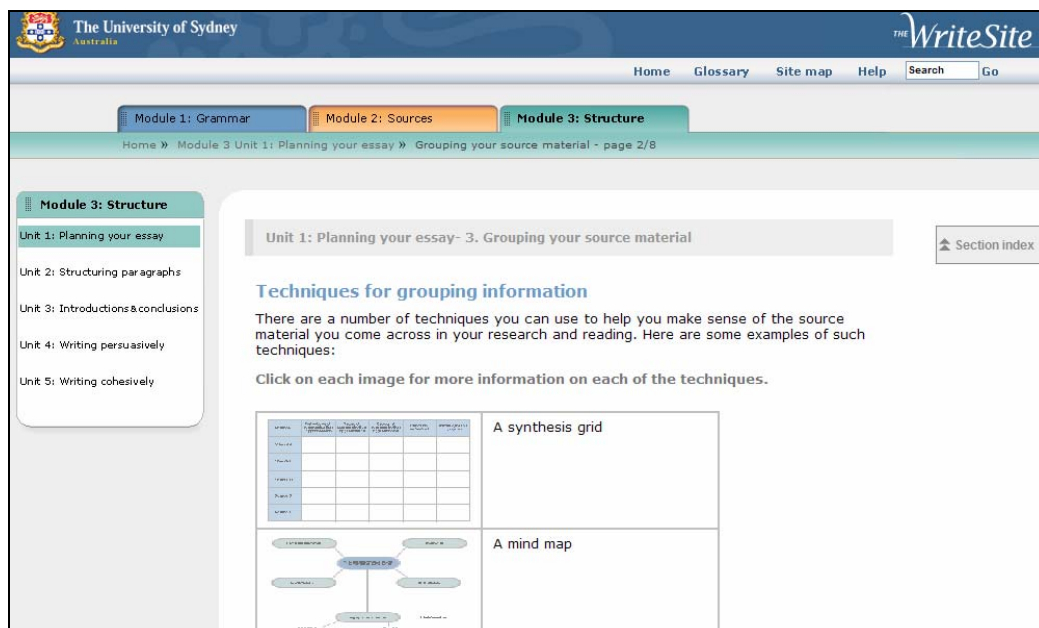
The University of Sydney
Australia

THE WriteSite

Home Glossary Site map Help Search Go

Module 1: Grammar Module 2: Sources Module 3: Structure

Home » Module 3 Unit 1: Planning your essay » Grouping your source material - page 2/8

Module 3: Structure

Unit 1: Planning your essay

Unit 2: Structuring paragraphs

Unit 3: Introductions & conclusions

Unit 4: Writing persuasively

Unit 5: Writing cohesively

Unit 1: Planning your essay- 3. Grouping your source material

Section index

Techniques for grouping information

There are a number of techniques you can use to help you make sense of the source material you come across in your research and reading. Here are some examples of such techniques:

Click on each image for more information on each of the techniques.

| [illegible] | A synthesis grid |
|---|---|
| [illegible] | A mind map |